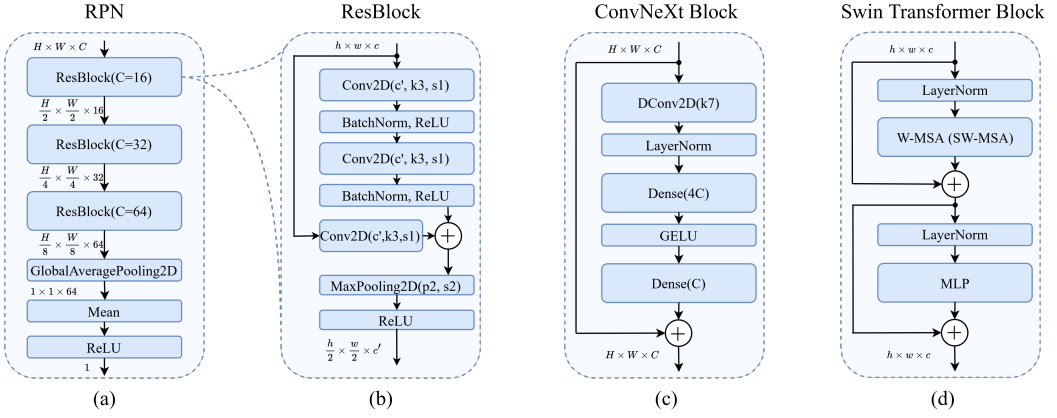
RPN

$H \times W \times C$

ResBlock(C=16)

$\frac{H}{2} \times \frac{W}{2} \times 16$

ResBlock(C=32)

$\frac{H}{4} \times \frac{W}{4} \times 32$

ResBlock(C=64)

$\frac{H}{8} \times \frac{W}{8} \times 64$

GlobalAveragePooling2D

$1 \times 1 \times 64$

Mean

ReLU

1

(a)

ResBlock

$h \times w \times c$

Conv2D(c', k3, s1)

BatchNorm, ReLU

Conv2D(c', k3, s1)

BatchNorm, ReLU

Conv2D(c',k3,s1)

$+$

MaxPooling2D(p2, s2)

ReLU

$\frac{h}{2} \times \frac{w}{2} \times c'$

(b)

ConvNeXt Block

$H \times W \times C$

DConv2D(k7)

LayerNorm

Dense(4C)

GELU

Dense(C)

$+$

$H \times W \times C$

(c)

Swin Transformer Block

$h \times w \times c$

LayerNorm

W-MSA (SW-MSA)

$+$

LayerNorm

MLP

$+$

$h \times w \times c$

(d)